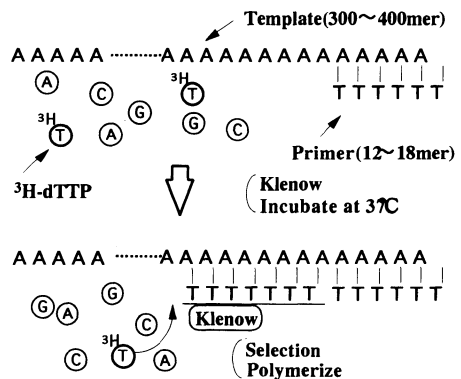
Template(300～400mer)

AAAAA ........ AAAAAAAAAAAAAA

A C $^3$H T G T A G G C

TTTTTT

$^3$H-dTTP

Primer(12～18mer)

Klenow
Incubate at 37℃

AAAAA ........ AAAAAAAAAAAAAA

TTTTTTTT TTTTTT

Klenow

G A G C $^3$H T C A

Selection
Polymerize